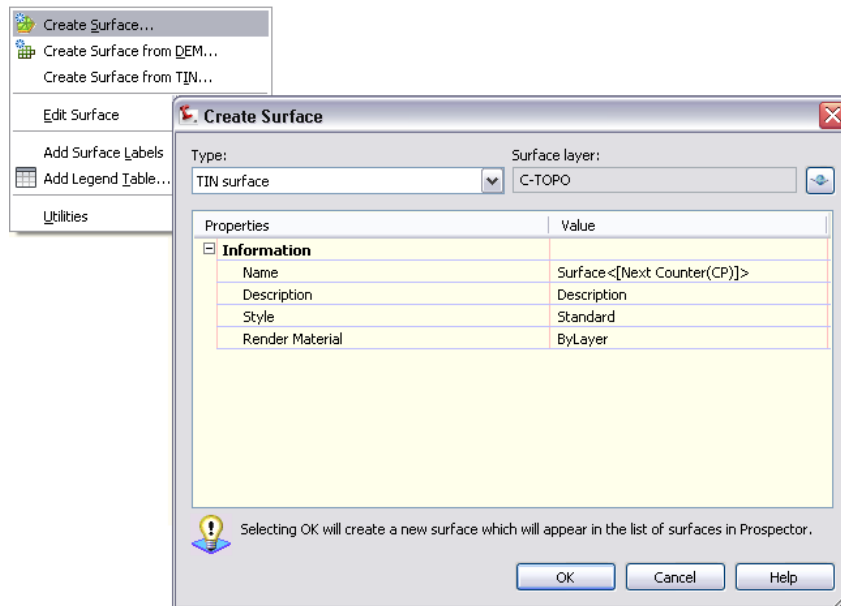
Create Surface...
Create Surface from DEM...
Create Surface from TIN...
Edit Surface
Add Surface Labels
Add Legend Table...
Utilities

Create Surface

Type:
TIN surface
Surface layer:
C-TOPO

| Properties | Value |
|---|---|
| Information | |
| Name | Surface<[Next Counter(CP)]> |
| Description | Description |
| Style | Standard |
| Render Material | ByLayer |

Selecting OK will create a new surface which will appear in the list of surfaces in Prospector.

OK
Cancel
Help